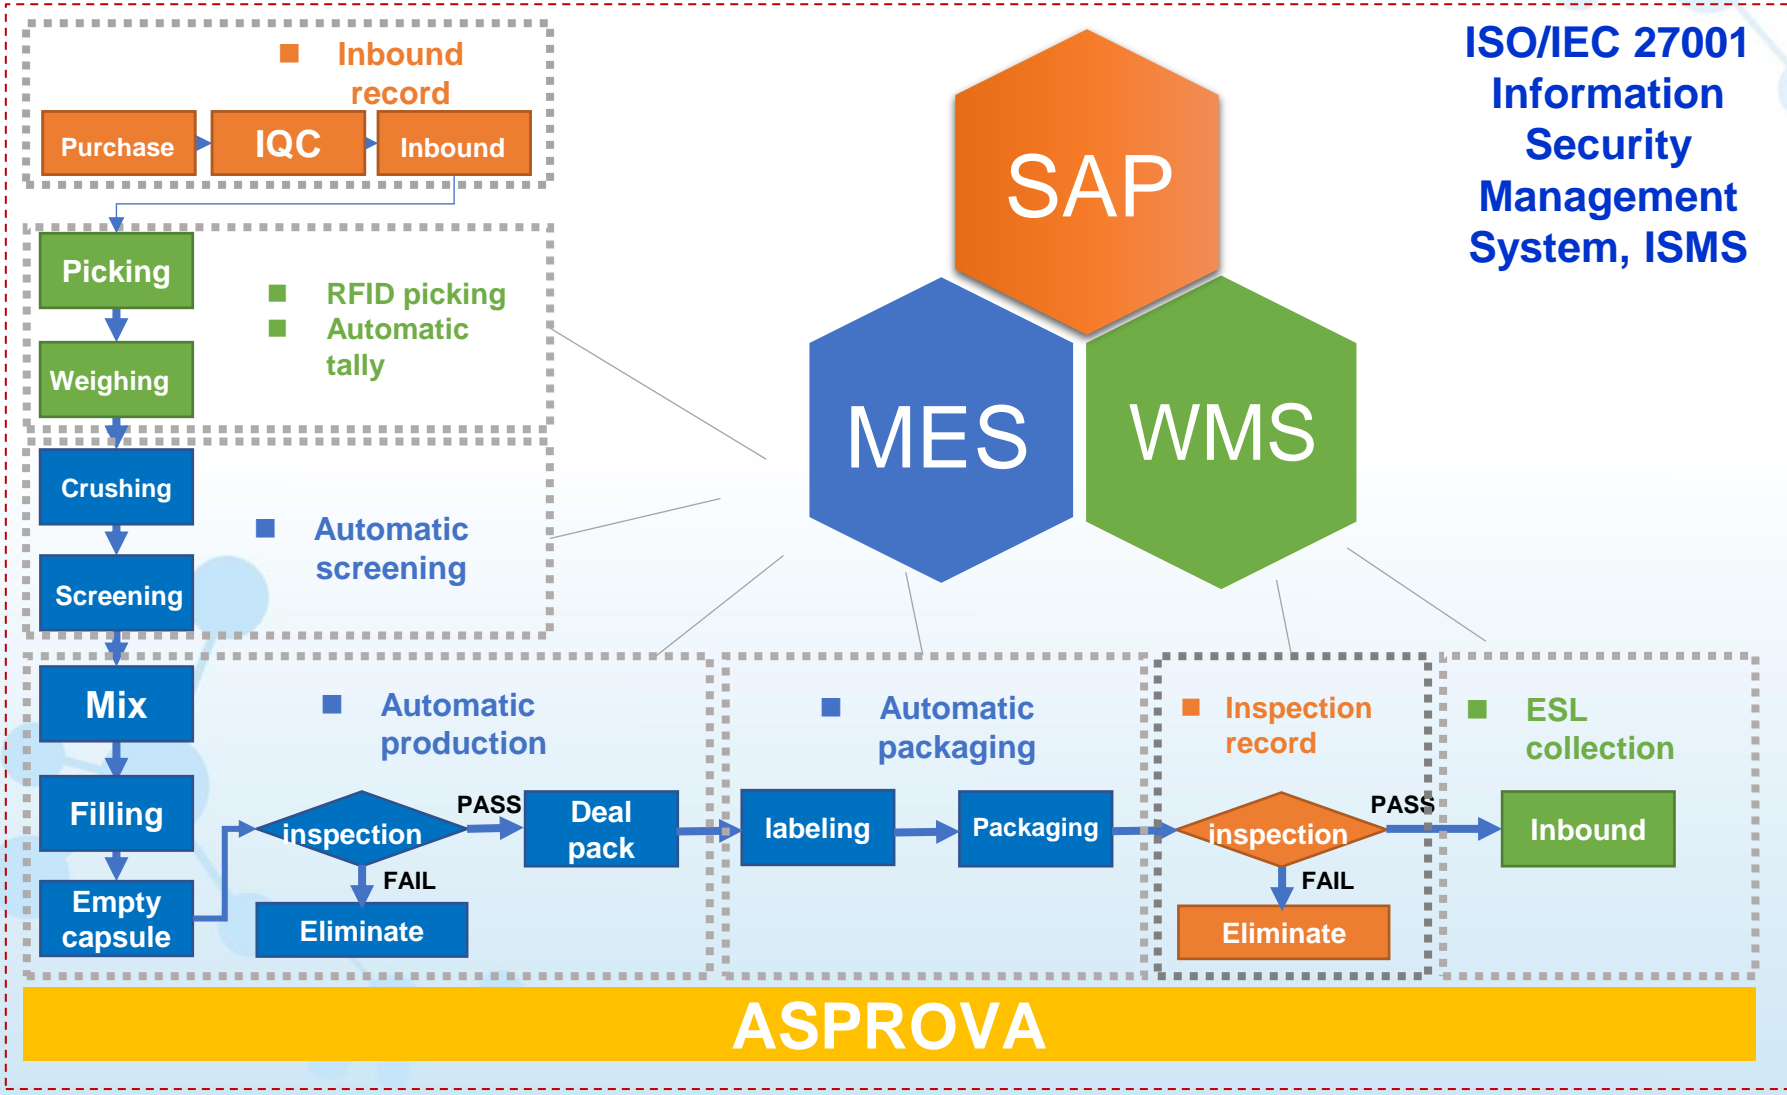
■ Inbound record

Purchase
IQC
Inbound

Picking
Weighing

■ RFID picking
■ Automatic tally

Crushing
Screening

■ Automatic screening

SAP
MES
WMS

ISO/IEC 27001 Information Security Management System, ISMS

Mix
Filling
Empty capsule

■ Automatic production

inspection
PASS
Deal pack
FAIL
Eliminate

■ Automatic packaging

labeling
Packaging

■ Inspection record

inspection
PASS
FAIL
Eliminate

■ ESL collection

Inbound

ASPROVA